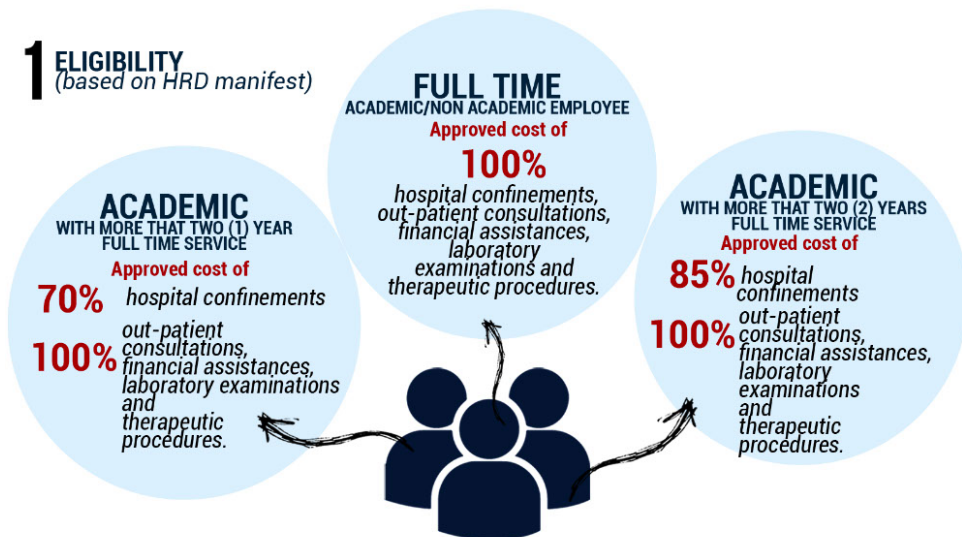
1 ELIGIBILITY
(based on HRD manifest)

FULL TIME
ACADEMIC/NON ACADEMIC EMPLOYEE
Approved cost of
100%
hospital confinements, out-patient consultations, financial assistances, laboratory examinations and therapeutic procedures.

ACADEMIC
WITH MORE THAT TWO (1) YEAR FULL TIME SERVICE
Approved cost of
70% hospital confinements
100% out-patient consultations, financial assistances, laboratory examinations and therapeutic procedures.

ACADEMIC
WITH MORE THAT TWO (2) YEARS FULL TIME SERVICE
Approved cost of
85% hospital confinements
100% out-patient consultations, financial assistances, laboratory examinations and therapeutic procedures.